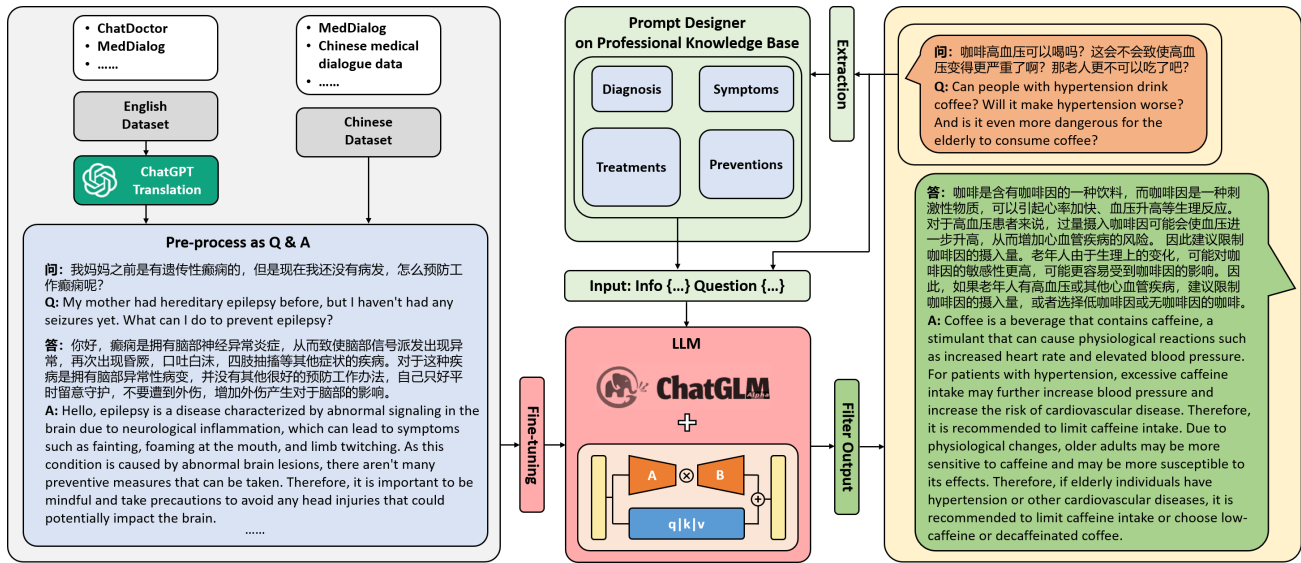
• ChatDoctor
• MedDialog
• ……

English Dataset

ChatGPT Translation

• MedDialog
• Chinese medical dialogue data
• ……

Chinese Dataset

Pre-process as Q & A

问：我妈妈之前是有遗传性癫痫的，但是现在我还没有病发，怎么预防工作癫痫呢？
Q: My mother had hereditary epilepsy before, but I haven't had any seizures yet. What can I do to prevent epilepsy?

答：你好，癫痫是拥有脑部神经异常炎症，从而致使脑部信号派发出现异常，再次出现昏厥，口吐白沫，四肢抽搐等其他症状的疾病。对于这种疾病是拥有脑部异常性病变，并没有其他很好的预防工作办法，自己只好平时留意守护，不要遭到外伤，增加外伤产生对于脑部的影响。
A: Hello, epilepsy is a disease characterized by abnormal signaling in the brain due to neurological inflammation, which can lead to symptoms such as fainting, foaming at the mouth, and limb twitching. As this condition is caused by abnormal brain lesions, there aren't many preventive measures that can be taken. Therefore, it is important to be mindful and take precautions to avoid any head injuries that could potentially impact the brain.
……

Fine-tuning

Prompt Designer on Professional Knowledge Base

Diagnosis
Symptoms
Treatments
Preventions

Extraction

Input: Info {…} Question {…}

LLM

ChatGLM

+

A
⊗
B
⊕
q|k|v

Filter Output

问：咖啡高血压可以喝吗？这会不会致使高血压变得更严重了啊？那老人更不可以吃了吧？
Q: Can people with hypertension drink coffee? Will it make hypertension worse? And is it even more dangerous for the elderly to consume coffee?

答：咖啡是含有咖啡因的一种饮料，而咖啡因是一种刺激性物质，可以引起心率加快、血压升高等生理反应。对于高血压患者来说，过量摄入咖啡因可能会使血压进一步升高，从而增加心血管疾病的风险。因此建议限制咖啡因的摄入量。老年人由于生理上的变化，可能对咖啡因的敏感性更高，可能更容易受到咖啡因的影响。因此，如果老年人有高血压或其他心血管疾病，建议限制咖啡因的摄入量，或者选择低咖啡因或无咖啡因的咖啡。
A: Coffee is a beverage that contains caffeine, a stimulant that can cause physiological reactions such as increased heart rate and elevated blood pressure. For patients with hypertension, excessive caffeine intake may further increase blood pressure and increase the risk of cardiovascular disease. Therefore, it is recommended to limit caffeine intake. Due to physiological changes, older adults may be more sensitive to caffeine and may be more susceptible to its effects. Therefore, if elderly individuals have hypertension or other cardiovascular diseases, it is recommended to limit caffeine intake or choose low-caffeine or decaffeinated coffee.